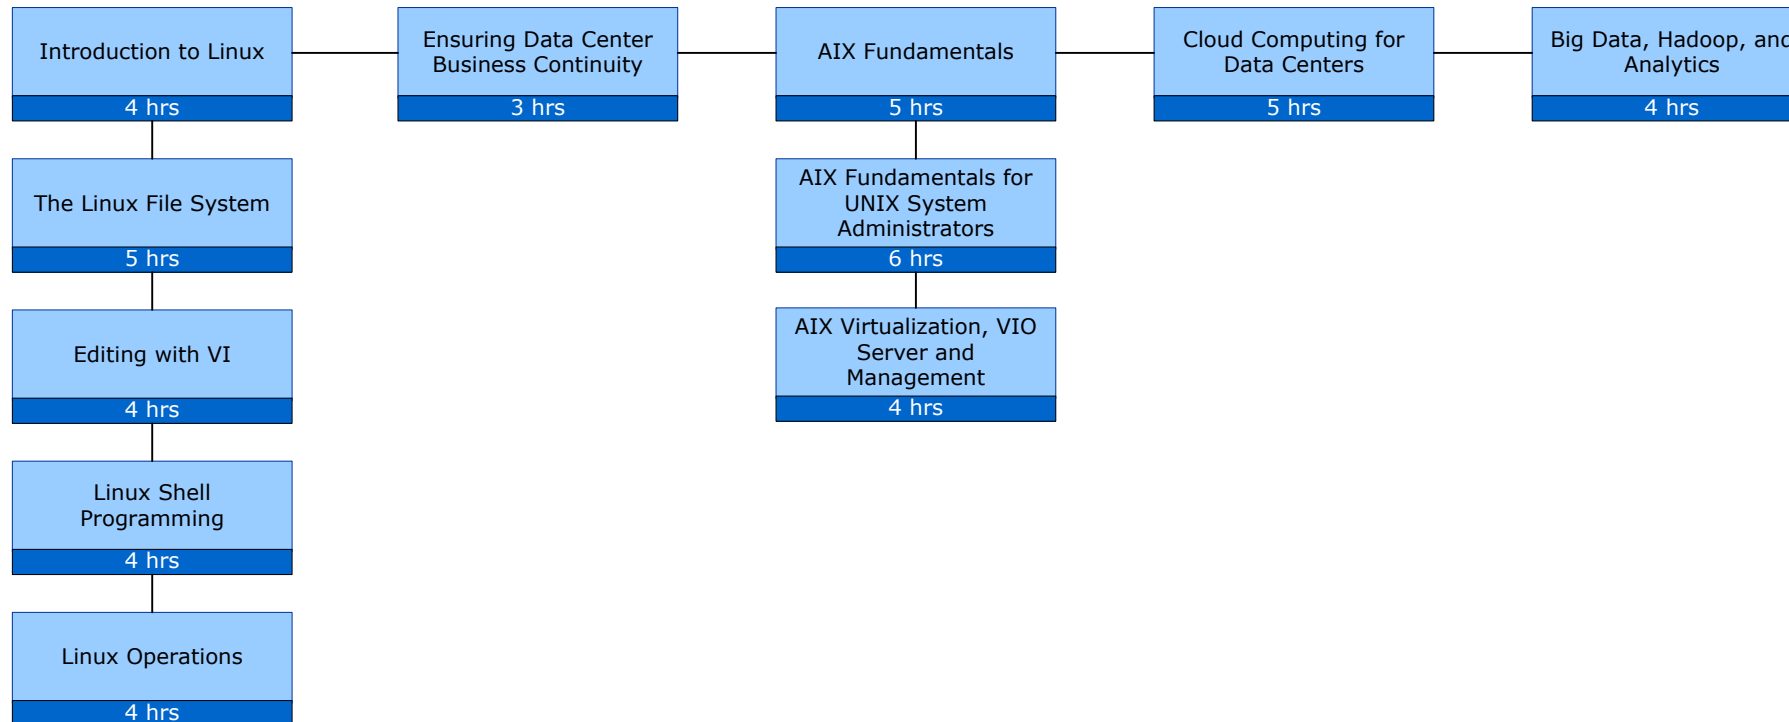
Introduction to Linux
4 hrs

The Linux File System
5 hrs

Editing with VI
4 hrs

Linux Shell Programming
4 hrs

Linux Operations
4 hrs

Ensuring Data Center Business Continuity
3 hrs

AIX Fundamentals
5 hrs

AIX Fundamentals for UNIX System Administrators
6 hrs

AIX Virtualization, VIO Server and Management
4 hrs

Cloud Computing for Data Centers
5 hrs

Big Data, Hadoop, and Analytics
4 hrs